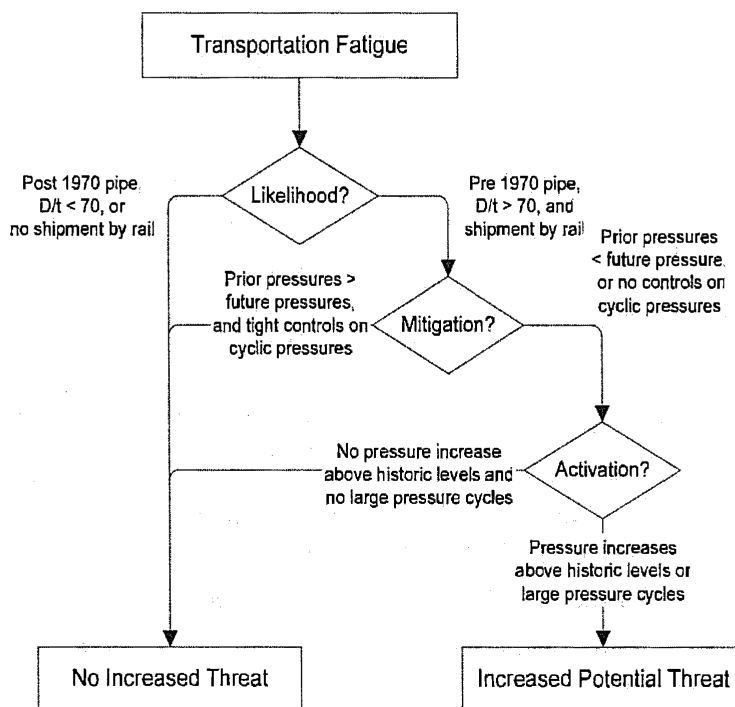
Transportation Fatigue

Likelihood?

Post 1970 pipe, D/t < 70, or no shipment by rail

Pre 1970 pipe, D/t > 70, and shipment by rail

Prior pressures > future pressures, and tight controls on cyclic pressures

Mitigation?

Prior pressures < future pressure, or no controls on cyclic pressures

No pressure increase above historic levels and no large pressure cycles

Activation?

Pressure increases above historic levels or large pressure cycles

No Increased Threat

Increased Potential Threat